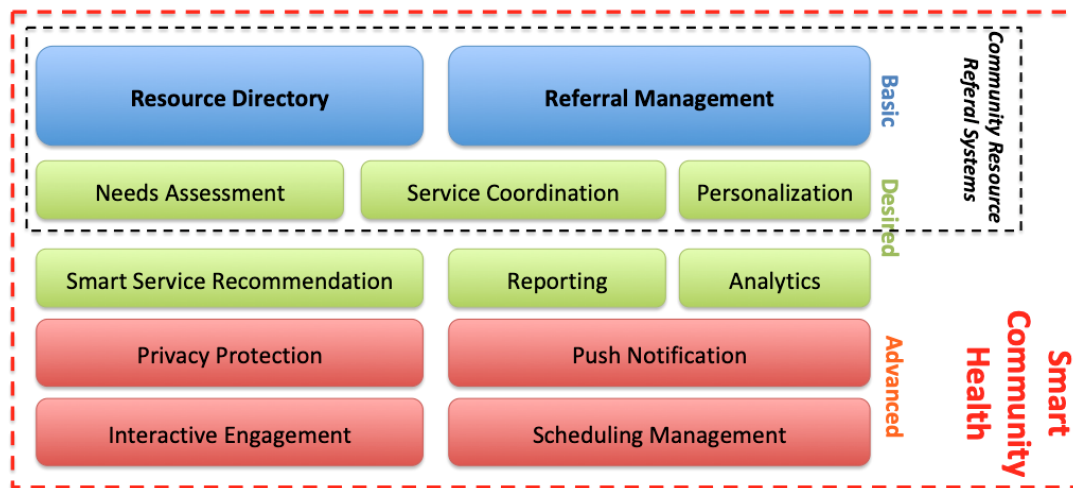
Resource Directory

Referral Management

Basic

Community Resource Referral Systems

Needs Assessment

Service Coordination

Personalization

Desired

Smart Service Recommendation

Reporting

Analytics

Privacy Protection

Push Notification

Advanced

Interactive Engagement

Scheduling Management

Smart Community Health